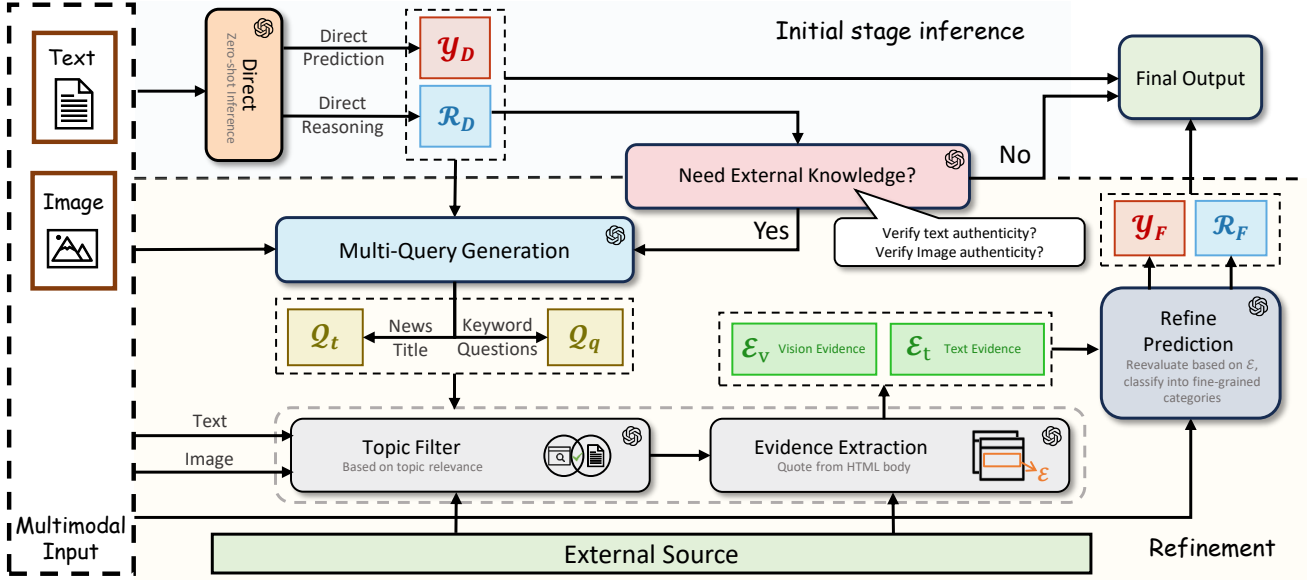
Text

Image

Multimodal Input

Direct
Zero-shot Inference

Direct Prediction

Direct Reasoning

$\mathcal{Y}_D$

$\mathcal{R}_D$

Initial stage inference

Final Output

No

Need External Knowledge?

Yes

Verify text authenticity?
Verify Image authenticity?

Multi-Query Generation

$\mathcal{Q}_t$

News Title

Keyword Questions

$\mathcal{Q}_q$

$\mathcal{E}_V$ Vision Evidence

$\mathcal{E}_t$ Text Evidence

$\mathcal{Y}_F$

$\mathcal{R}_F$

Refine Prediction
Reevaluate based on $\mathcal{E}$, classify into fine-grained categories

Text

Image

Topic Filter
Based on topic relevance

Evidence Extraction
Quote from HTML body

$\mathcal{E}$

External Source

Refinement